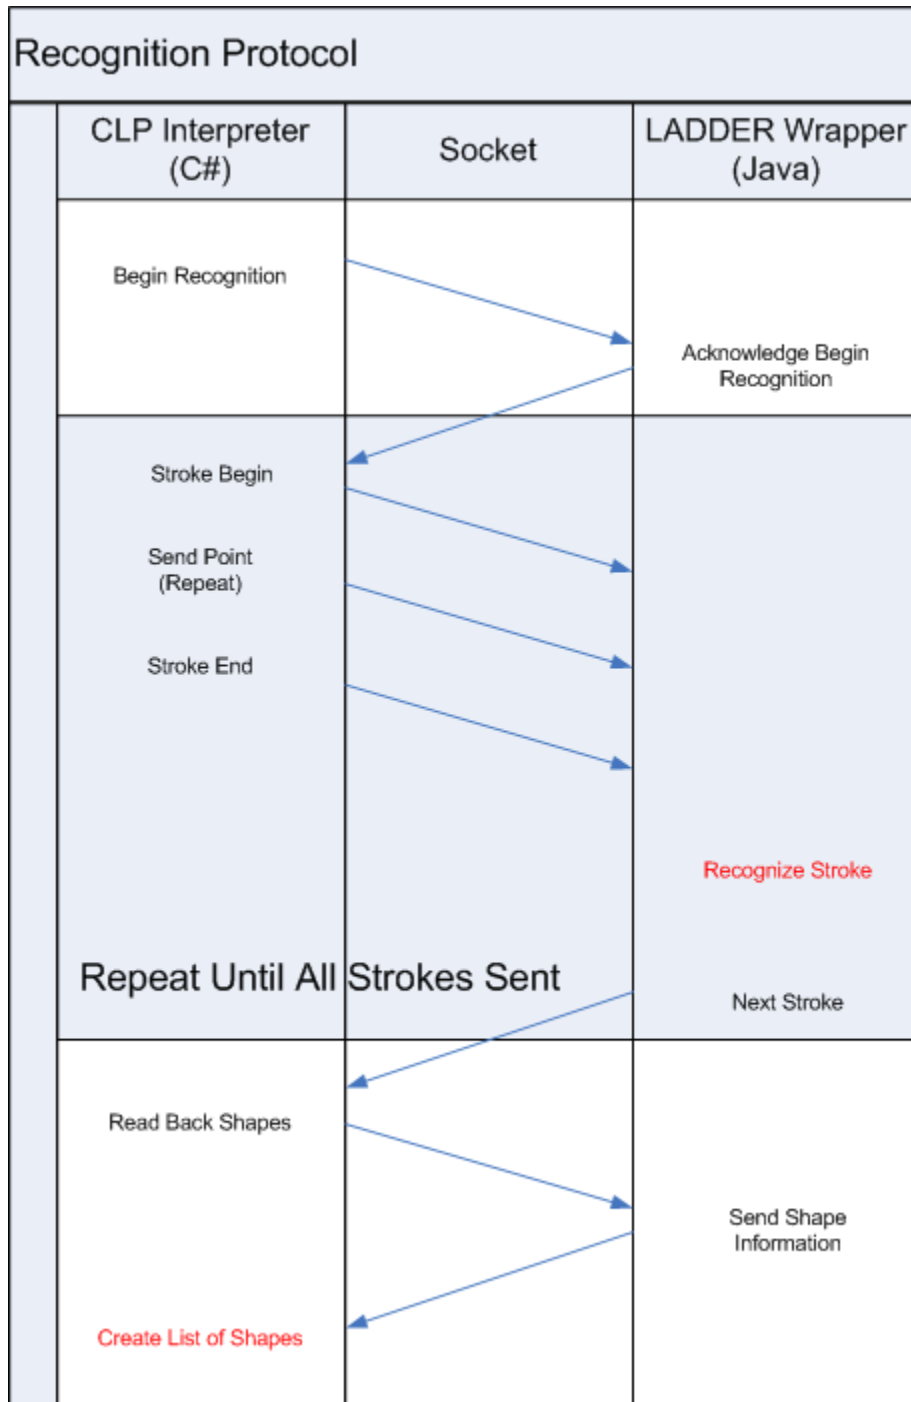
Recognition Protocol

CLP Interpreter (C#)

Socket

LADDER Wrapper (Java)

Begin Recognition

Acknowledge Begin Recognition

Stroke Begin

Send Point (Repeat)

Stroke End

Recognize Stroke

Repeat Until All Strokes Sent

Next Stroke

Read Back Shapes

Send Shape Information

Create List of Shapes